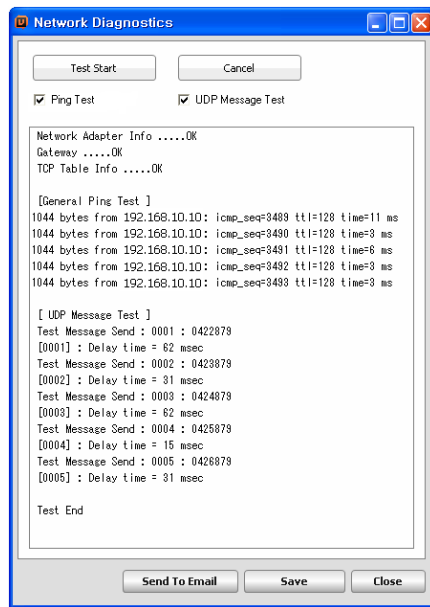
Network Diagnostics

Test Start

Cancel

Ping Test

UDP Message Test

Network Adapter Info .....OK
Gateway .....OK
TCP Table Info .....OK

[General Ping Test ]
1044 bytes from 192.168.10.10: icmp_seq=3489 ttl=128 time=11 ms
1044 bytes from 192.168.10.10: icmp_seq=3490 ttl=128 time=3 ms
1044 bytes from 192.168.10.10: icmp_seq=3491 ttl=128 time=6 ms
1044 bytes from 192.168.10.10: icmp_seq=3492 ttl=128 time=3 ms
1044 bytes from 192.168.10.10: icmp_seq=3493 ttl=128 time=3 ms

[ UDP Message Test ]
Test Message Send : 0001 : 0422879
[0001] : Delay time = 62 msec
Test Message Send : 0002 : 0423879
[0002] : Delay time = 31 msec
Test Message Send : 0003 : 0424879
[0003] : Delay time = 62 msec
Test Message Send : 0004 : 0425879
[0004] : Delay time = 15 msec
Test Message Send : 0005 : 0426879
[0005] : Delay time = 31 msec

Test End

Send To Email

Save

Close